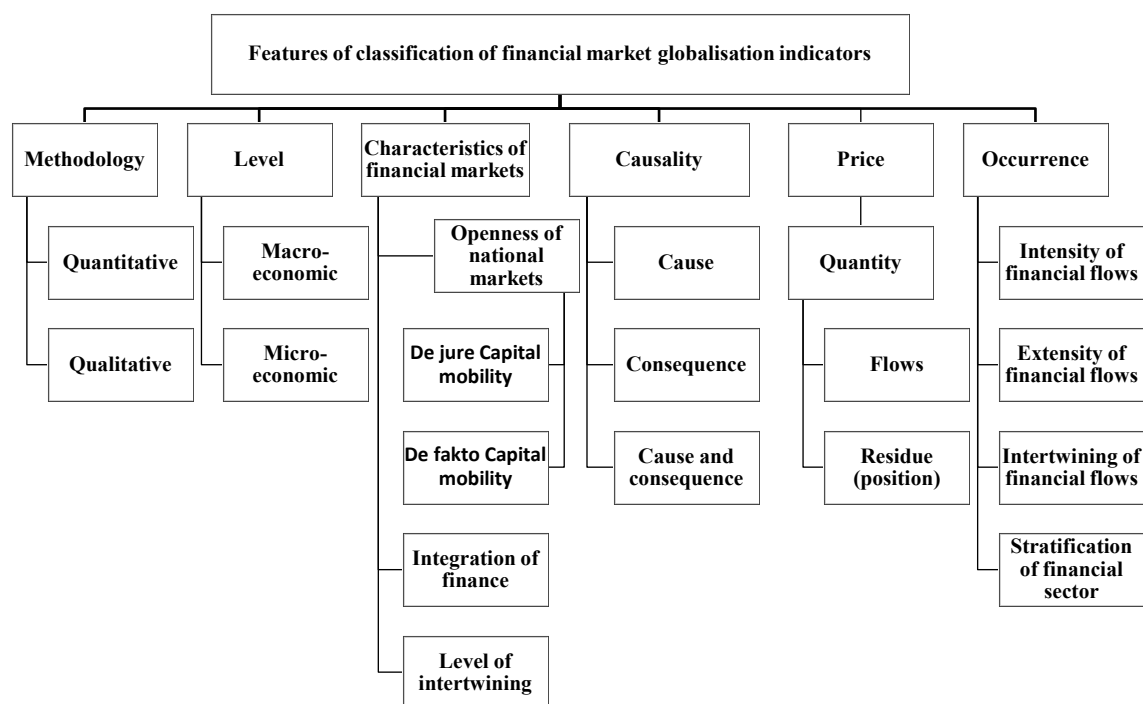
Features of classification of financial market globalisation indicators

Methodology

Quantitative

Qualitative

Level

Macroeconomic

Microeconomic

Characteristics of financial markets

Openness of national markets

De jure Capital mobility

De fakto Capital mobility

Integration of finance

Level of intertwining

Causality

Cause

Consequence

Cause and consequence

Price

Quantity

Flows

Residue (position)

Occurrence

Intensity of financial flows

Extensity of financial flows

Intertwining of financial flows

Stratification of financial sector